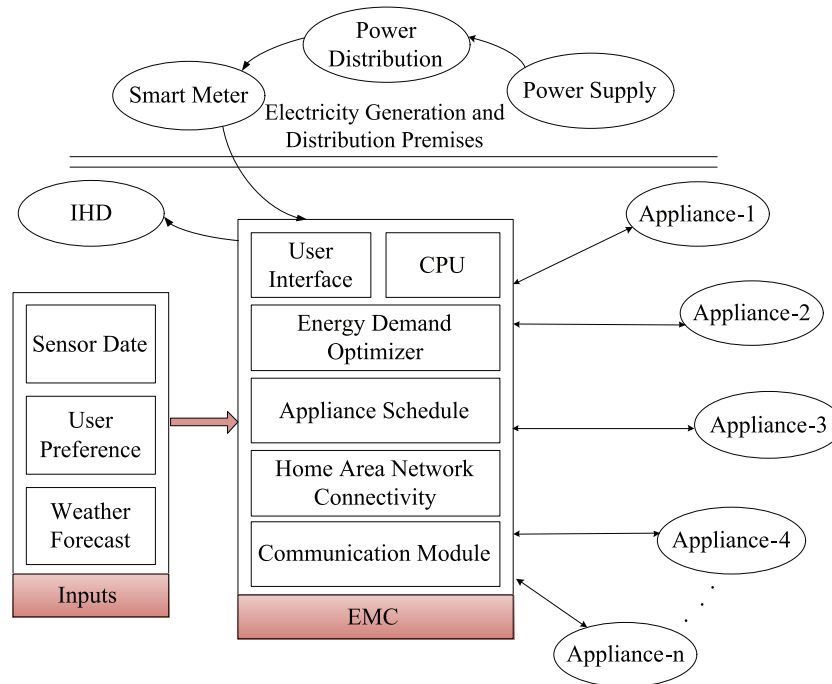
Power Distribution

Smart Meter

Power Supply

Electricity Generation and Distribution Premises

IHD

User Interface

CPU

Energy Demand Optimizer

Appliance Schedule

Home Area Network Connectivity

Communication Module

EMC

Sensor Date

User Preference

Weather Forecast

Inputs

Appliance-1

Appliance-2

Appliance-3

Appliance-4

Appliance-n